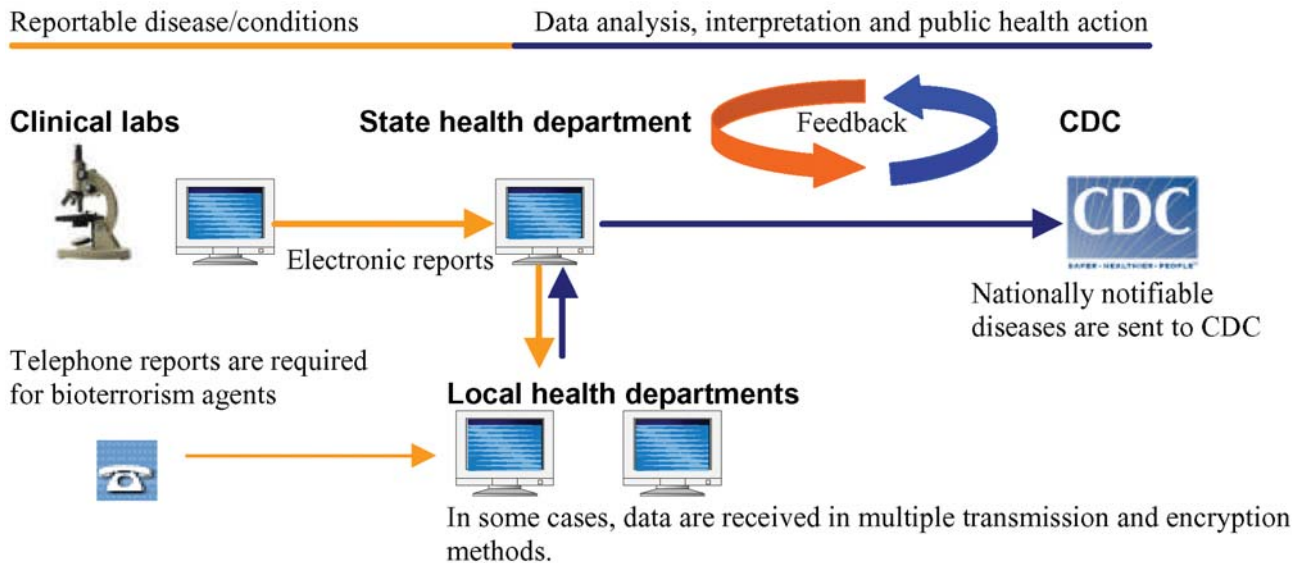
Reportable disease/conditions

Data analysis, interpretation and public health action

Clinical labs

State health department

Feedback

CDC

Electronic reports

CDC

SAFER · HEALTHIER · PEOPLE™

Nationally notifiable diseases are sent to CDC

Telephone reports are required for bioterrorism agents

Local health departments

In some cases, data are received in multiple transmission and encryption methods.